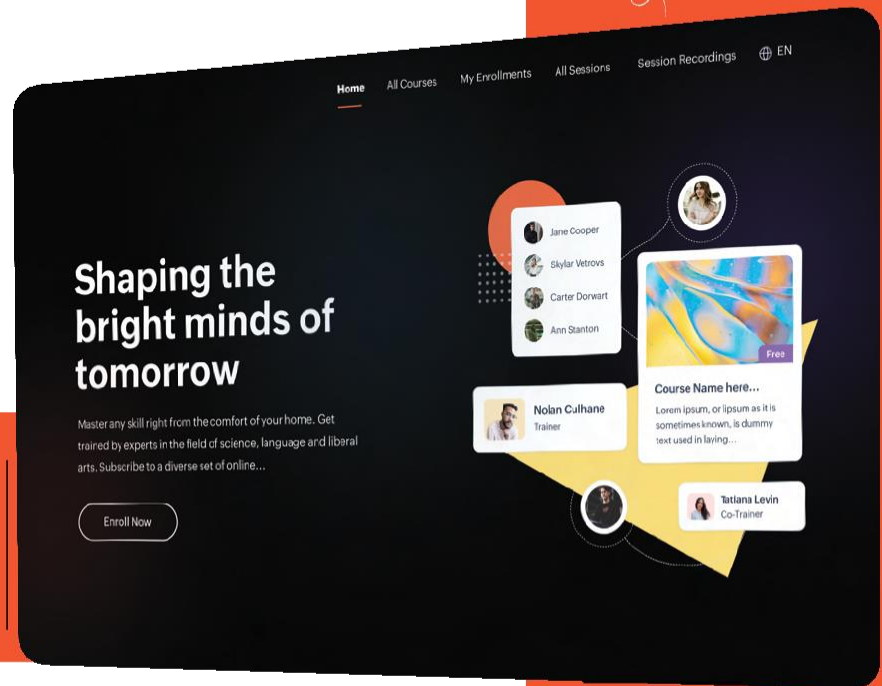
Home All Courses My Enrollments All Sessions Session Recordings EN

Shaping the bright minds of tomorrow

Master any skill right from the comfort of your home. Get trained by experts in the field of science, language and liberal arts. Subscribe to a diverse set of online...

Enroll Now

Jane Cooper
Skylar Vetrovs
Carter Dorwart
Ann Stanton

Free

Course Name here...
Lorem ipsum, or lipsum as it is sometimes known, is dummy text used in laying...

Nolan Culhane
Trainer

Tatiana Levin
Co-Trainer